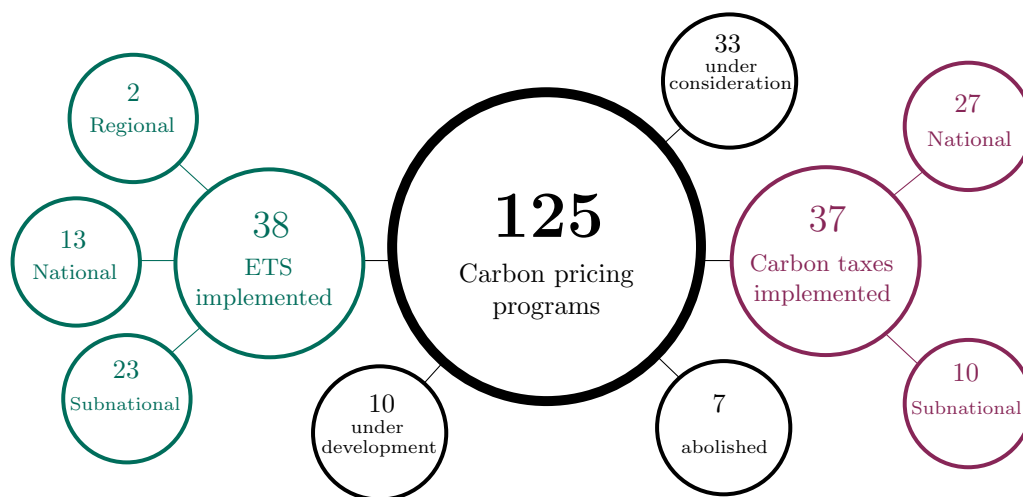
2
Regional

13
National

23
Subnational

38
ETS implemented

125
Carbon pricing programs

33
under consideration

10
under development

7
abolished

37
Carbon taxes implemented

27
National

10
Subnational